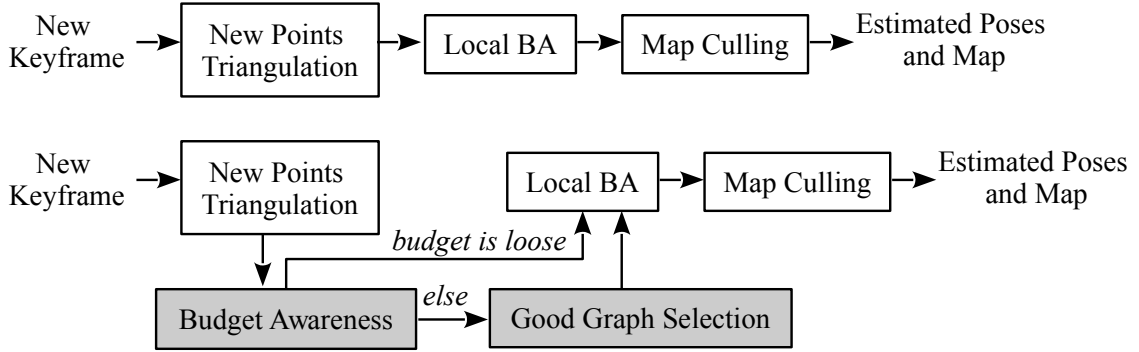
New Keyframe

New Points Triangulation

Local BA

Map Culling

Estimated Poses and Map

New Keyframe

New Points Triangulation

Local BA

Map Culling

Estimated Poses and Map

budget is loose

else

Budget Awareness

Good Graph Selection